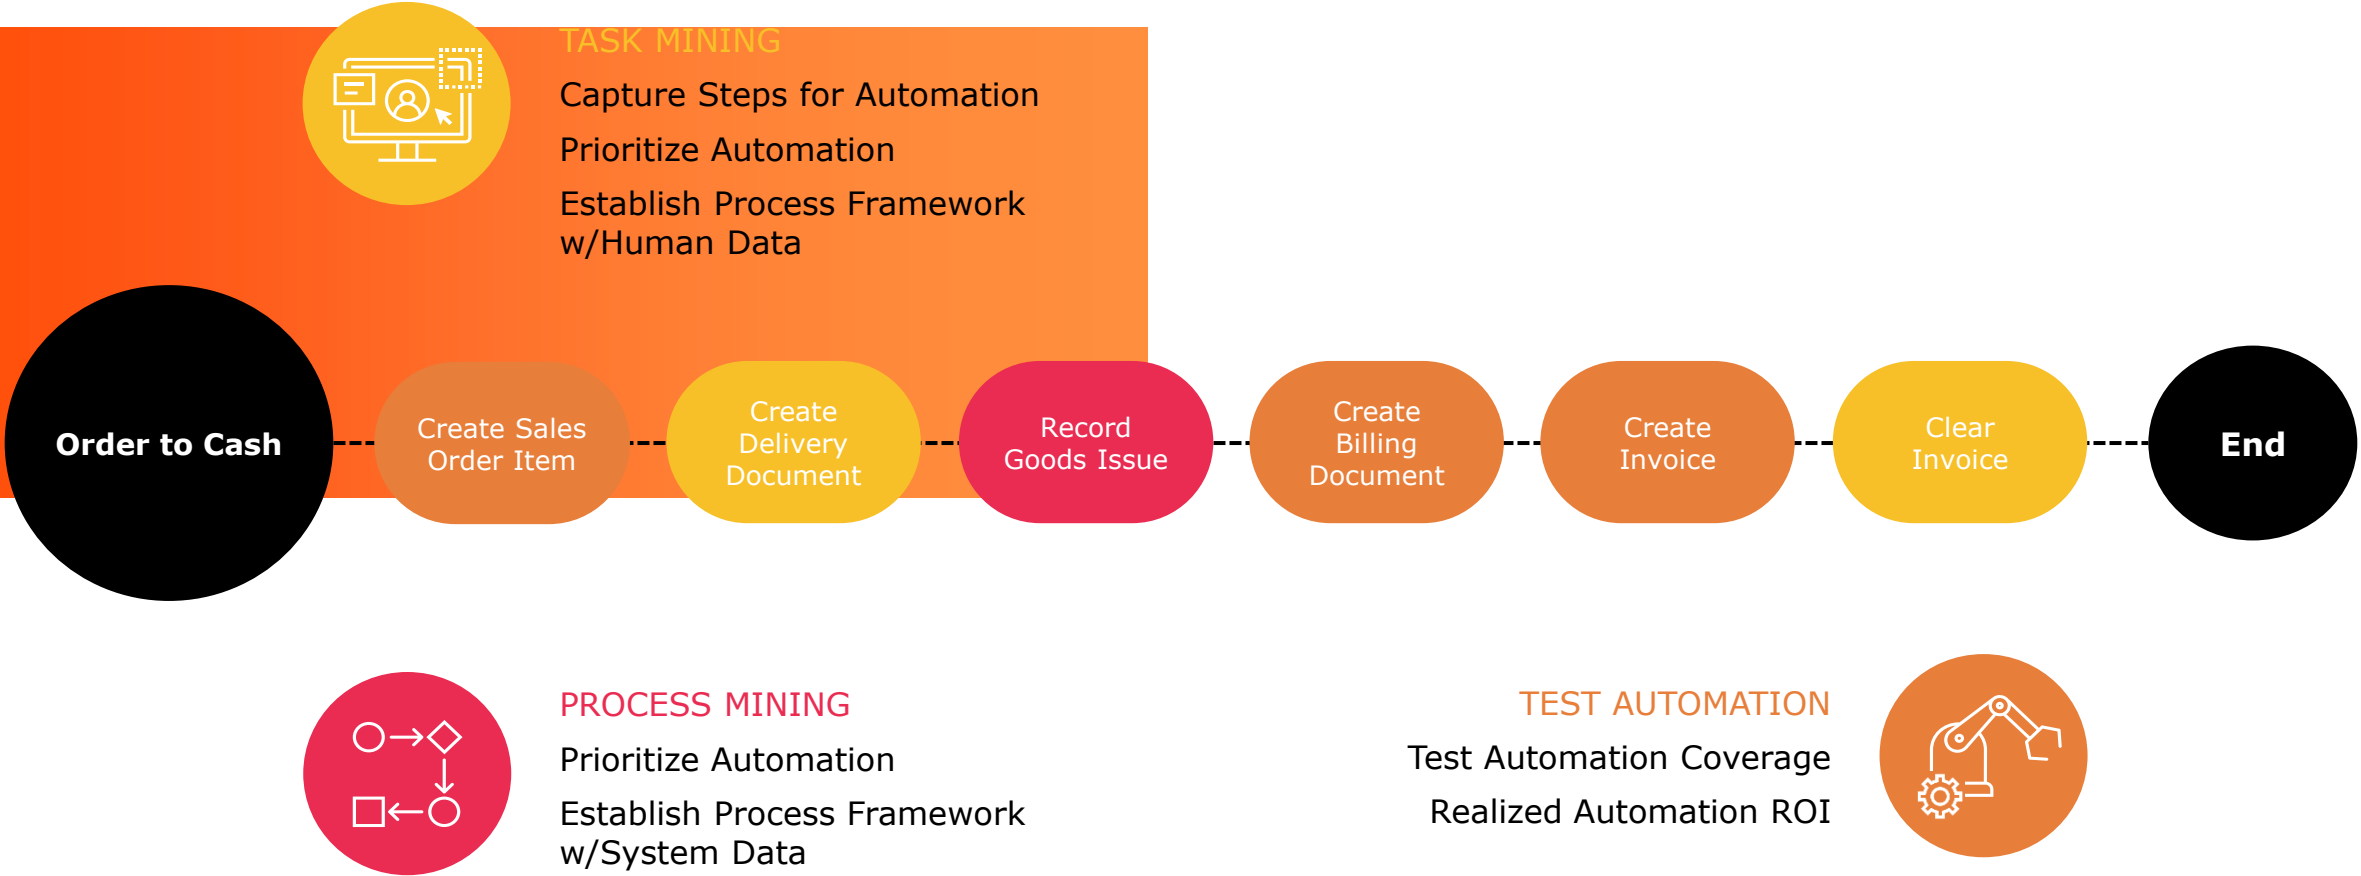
TASK MINING

Capture Steps for Automation

Prioritize Automation

Establish Process Framework w/Human Data

Order to Cash

Create Sales Order Item

Create Delivery Document

Record Goods Issue

Create Billing Document

Create Invoice

Clear Invoice

End

PROCESS MINING

Prioritize Automation

Establish Process Framework w/System Data

TEST AUTOMATION

Test Automation Coverage

Realized Automation ROI